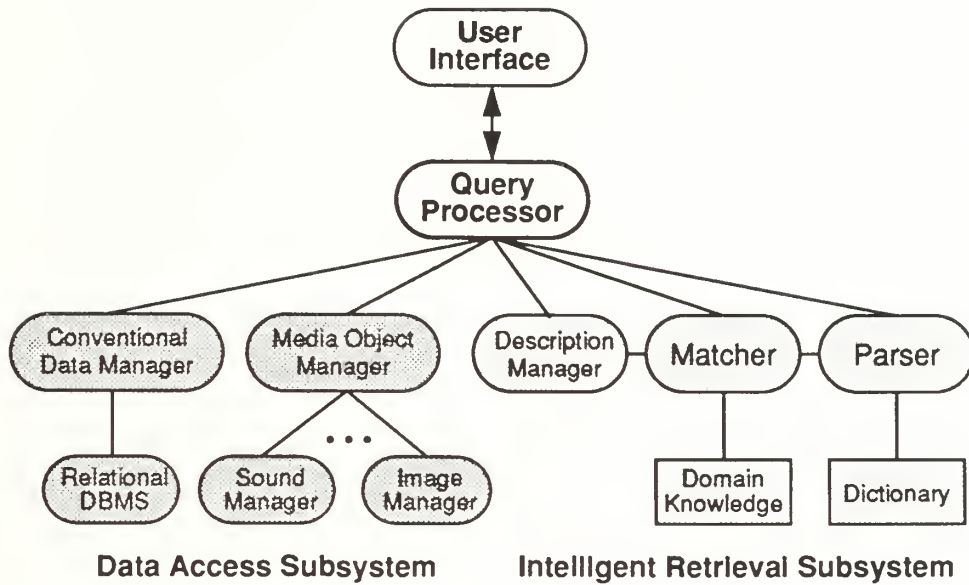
User Interface

Query Processor

Conventional Data Manager

Media Object Manager

Description Manager

Matcher

Parser

Relational DBMS

Sound Manager

...

Image Manager

Domain Knowledge

Dictionary

Data Access Subsystem

Intelligent Retrieval Subsystem